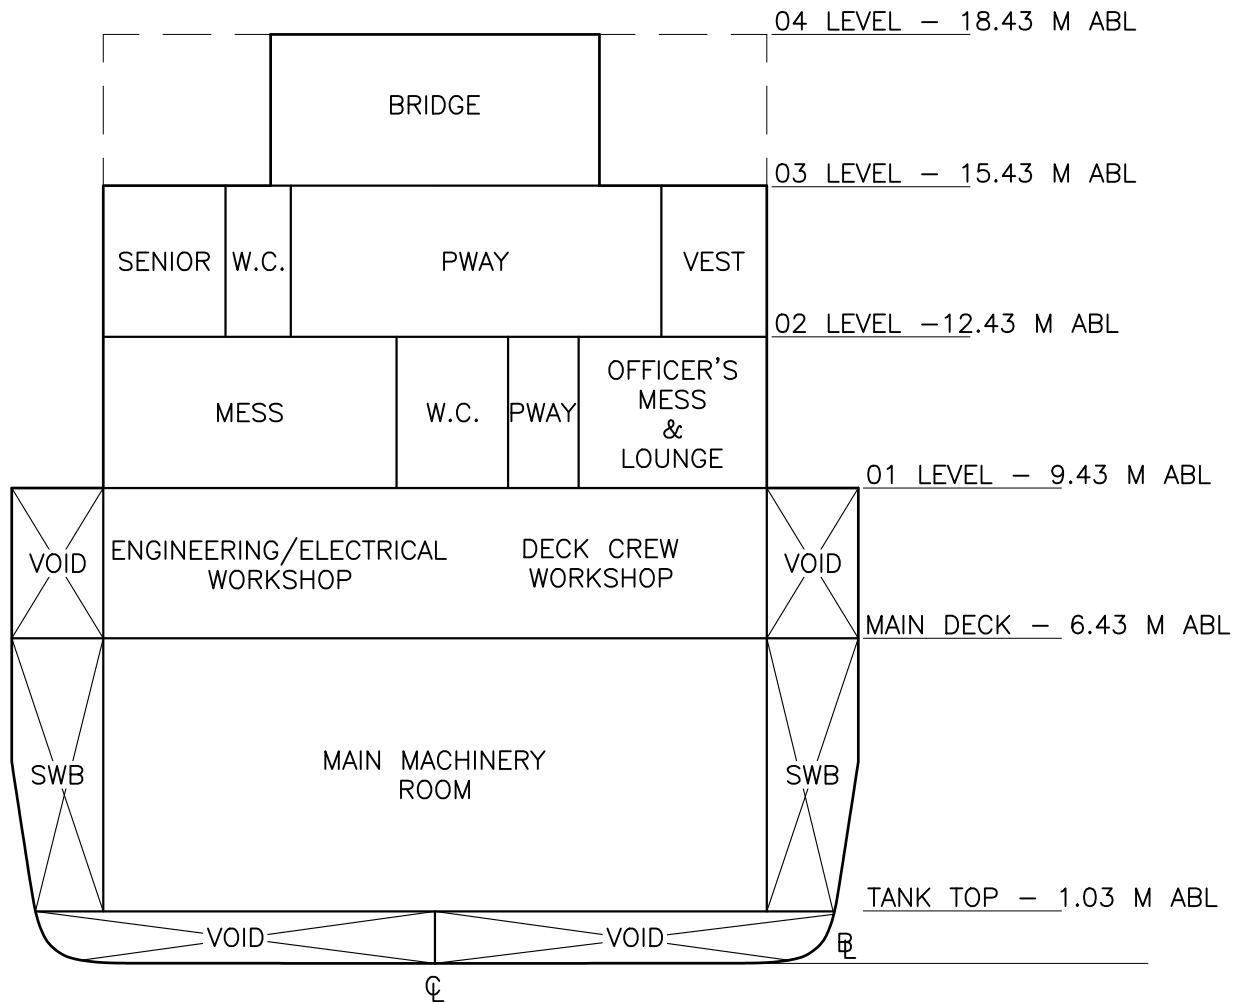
04 LEVEL – 18.43 M ABL

BRIDGE

03 LEVEL – 15.43 M ABL

SENIOR

W.C.

PWAY

VEST

02 LEVEL –12.43 M ABL

MESS

W.C.

PWAY

OFFICER'S MESS & LOUNGE

01 LEVEL – 9.43 M ABL

VOID

ENGINEERING/ELECTRICAL WORKSHOP

DECK CREW WORKSHOP

VOID

MAIN DECK – 6.43 M ABL

SWB

MAIN MACHINERY ROOM

SWB

TANK TOP – 1.03 M ABL

VOID

VOID

BL

CL